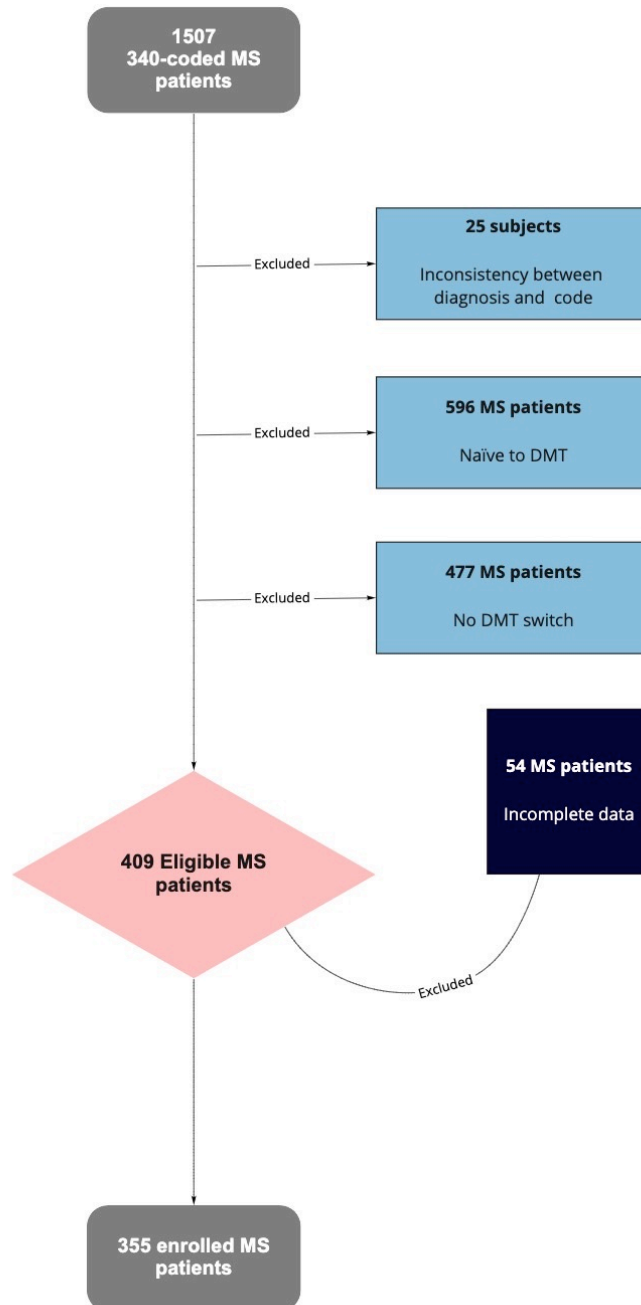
1507
340-coded MS patients

Excluded

25 subjects

Inconsistency between diagnosis and code

Excluded

596 MS patients

Naïve to DMT

Excluded

477 MS patients

No DMT switch

54 MS patients

Incomplete data

409 Eligible MS patients

Excluded

355 enrolled MS patients